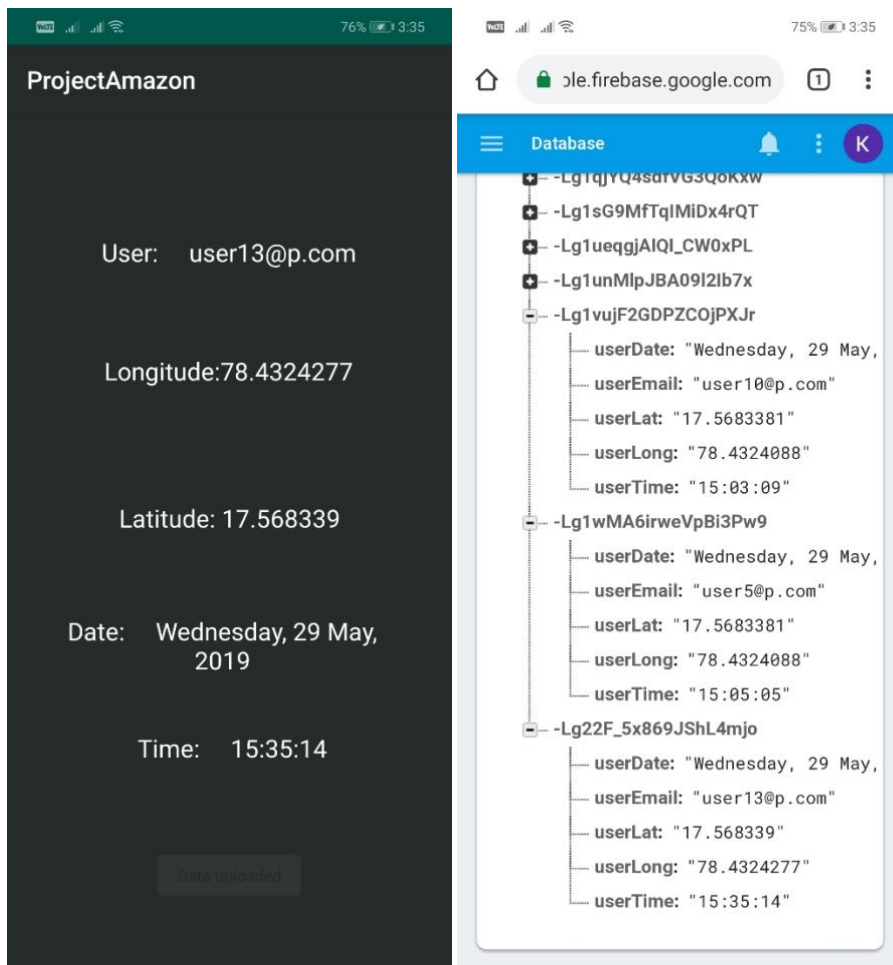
VoLTE 76% 3:35

ProjectAmazon

User: user13@p.com

Longitude:78.4324277

Latitude: 17.568339

Date: Wednesday, 29 May, 2019

Time: 15:35:14

Data uploaded

VoLTE 75% 3:35

ole.firebase.google.com 1

Database K

-LgTqjYQ4sdfVG3QoKxw
-Lg1sG9MfTqIMiDx4rQT
-Lg1ueqgjAIQI_CW0xPL
-Lg1unMlpJBA09l2Ib7x
-Lg1vujF2GDPZCOjPXJr
userDate: "Wednesday, 29 May,
userEmail: "user10@p.com"
userLat: "17.5683381"
userLong: "78.4324088"
userTime: "15:03:09"
-Lg1wMA6irweVpBi3Pw9
userDate: "Wednesday, 29 May,
userEmail: "user5@p.com"
userLat: "17.5683381"
userLong: "78.4324088"
userTime: "15:05:05"
-Lg22F_5x869JShL4mjo
userDate: "Wednesday, 29 May,
userEmail: "user13@p.com"
userLat: "17.568339"
userLong: "78.4324277"
userTime: "15:35:14"